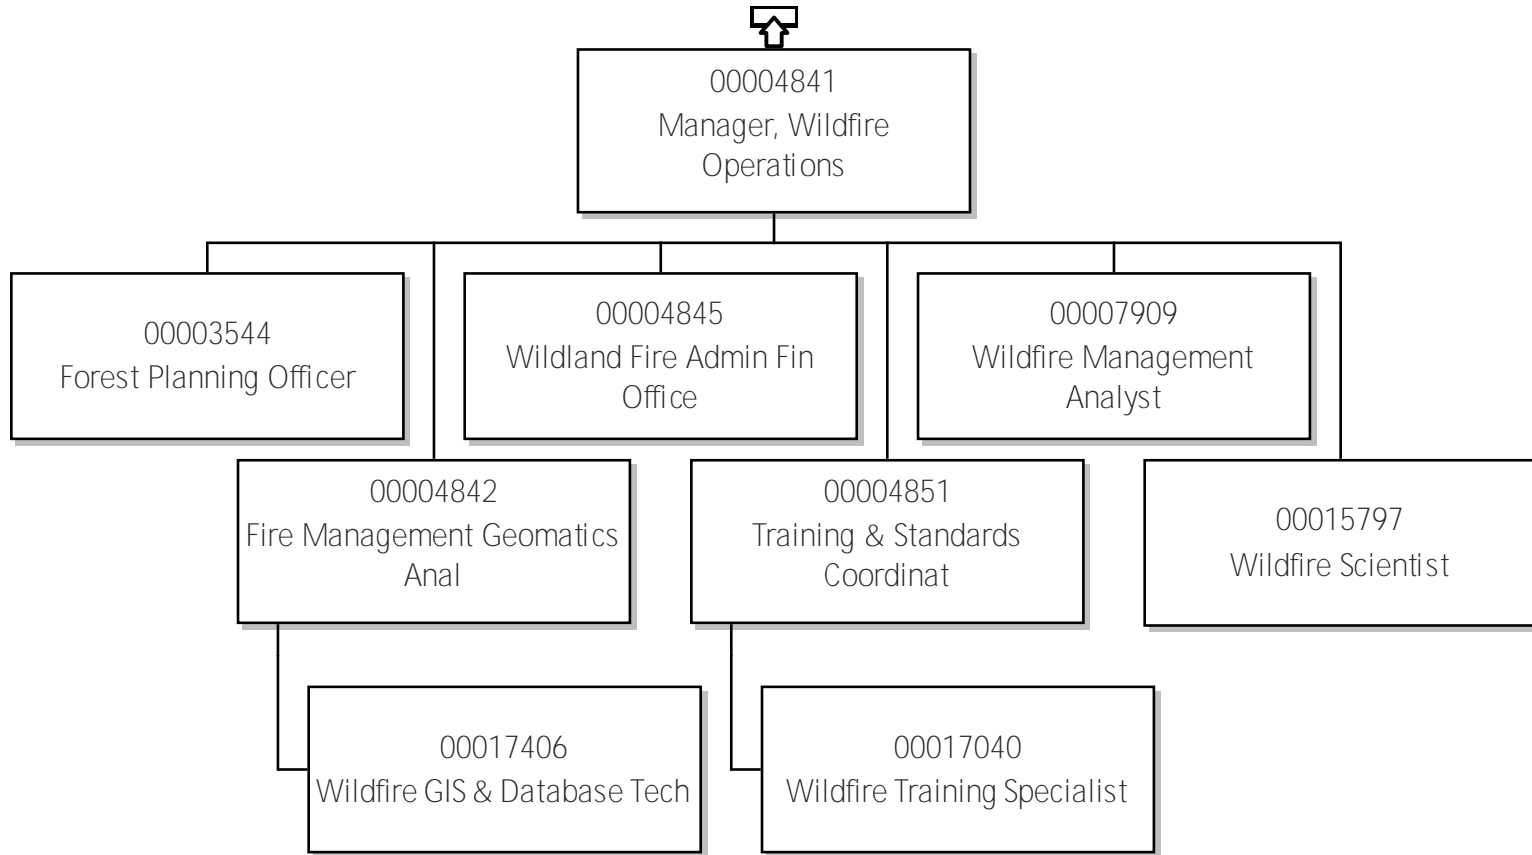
00004841
Manager, Wildfire Operations

00003544
Forest Planning Officer

00004845
Wildland Fire Admin Fin Office

00007909
Wildfire Management Analyst

00004842
Fire Management Geomatics Anal

00004851
Training & Standards Coordinat

00015797
Wildfire Scientist

00017406
Wildfire GIS & Database Tech

00017040
Wildfire Training Specialist